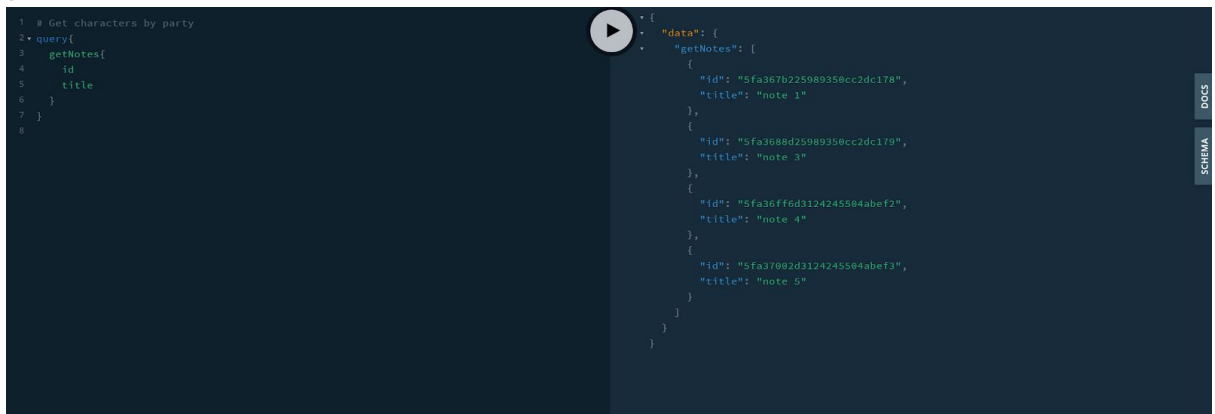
1 # Get characters by party
2 query{
3 getNotes{
4 id
5 title
6 }
7 }
8

{
"data": {
"getNotes": [
{
"id": "5fa367b225989350cc2dc178",
"title": "note 1"
},
{
"id": "5fa3688d25989350cc2dc179",
"title": "note 3"
},
{
"id": "5fa36ff6d3124245504abef2",
"title": "note 4"
},
{
"id": "5fa37002d3124245504abef3",
"title": "note 5"
}
]
}
}

DOCS
SCHEMA